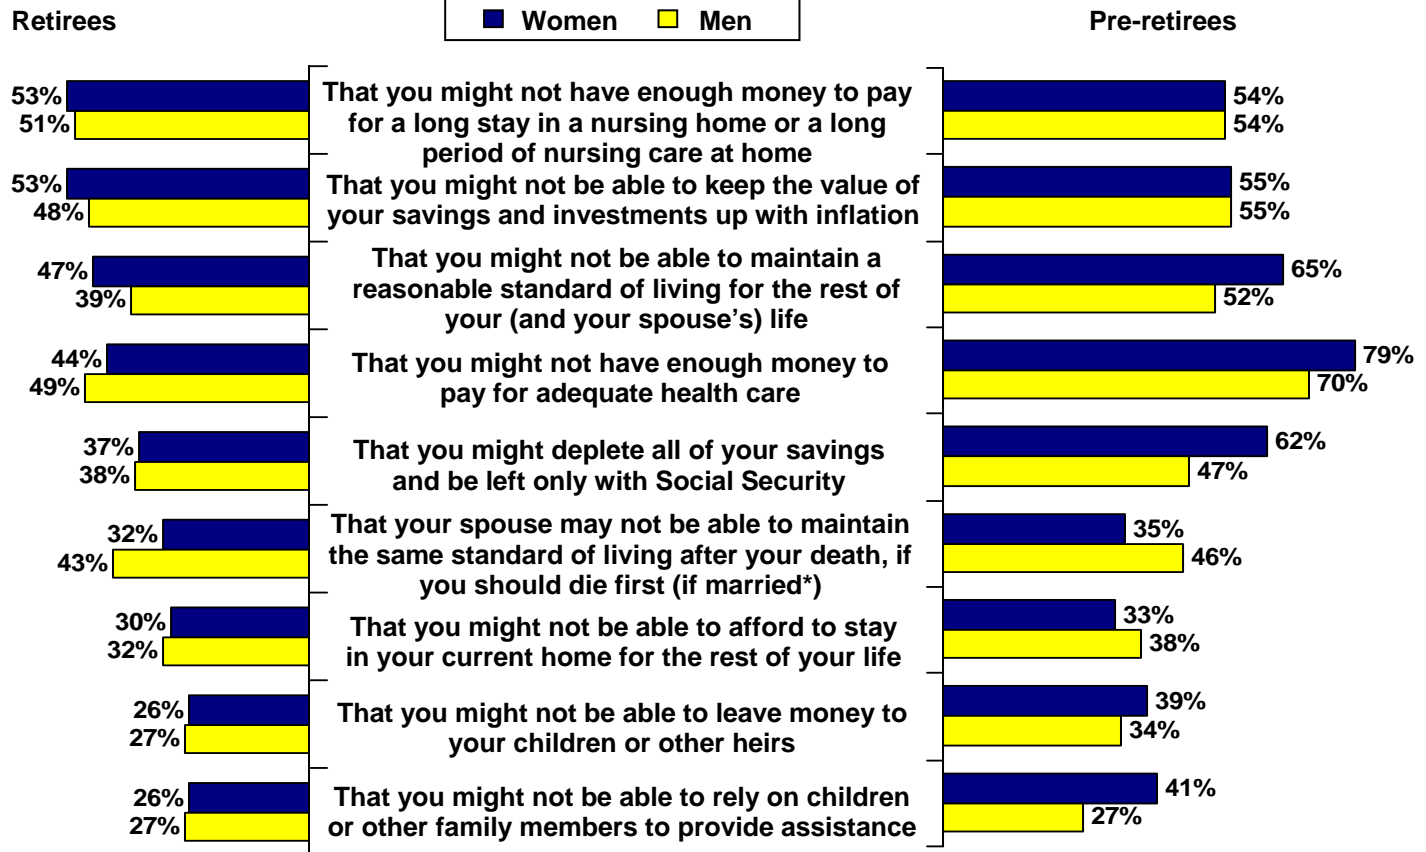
Retirees

Women   Men

Pre-retirees

| Retirees (Women) | Retirees (Men) | Item | Pre-retirees (Women) | Pre-retirees (Men) |
|---|---|---|---|---|
| 53% | 51% | That you might not have enough money to pay for a long stay in a nursing home or a long period of nursing care at home | 54% | 54% |
| 53% | 48% | That you might not be able to keep the value of your savings and investments up with inflation | 55% | 55% |
| 47% | 39% | That you might not be able to maintain a reasonable standard of living for the rest of your (and your spouse's) life | 65% | 52% |
| 44% | 49% | That you might not have enough money to pay for adequate health care | 79% | 70% |
| 37% | 38% | That you might deplete all of your savings and be left only with Social Security | 62% | 47% |
| 32% | 43% | That your spouse may not be able to maintain the same standard of living after your death, if you should die first (if married*) | 35% | 46% |
| 30% | 32% | That you might not be able to afford to stay in your current home for the rest of your life | 33% | 38% |
| 26% | 27% | That you might not be able to leave money to your children or other heirs | 39% | 34% |
| 26% | 27% | That you might not be able to rely on children or other family members to provide assistance | 41% | 27% |